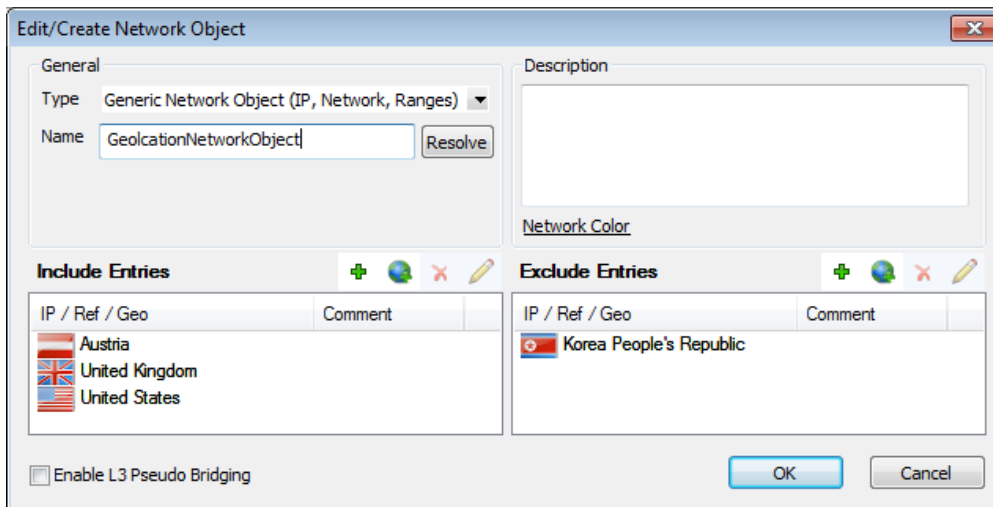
Edit/Create Network Object

General

Type Generic Network Object (IP, Network, Ranges)

Name GeolcationNetworkObject Resolve

Description

Network Color

Include Entries

| IP / Ref / Geo | Comment |
|---|---|
| Austria | |
| United Kingdom | |
| United States | |

Exclude Entries

| IP / Ref / Geo | Comment |
|---|---|
| Korea People's Republic | |

Enable L3 Pseudo Bridging

OK Cancel